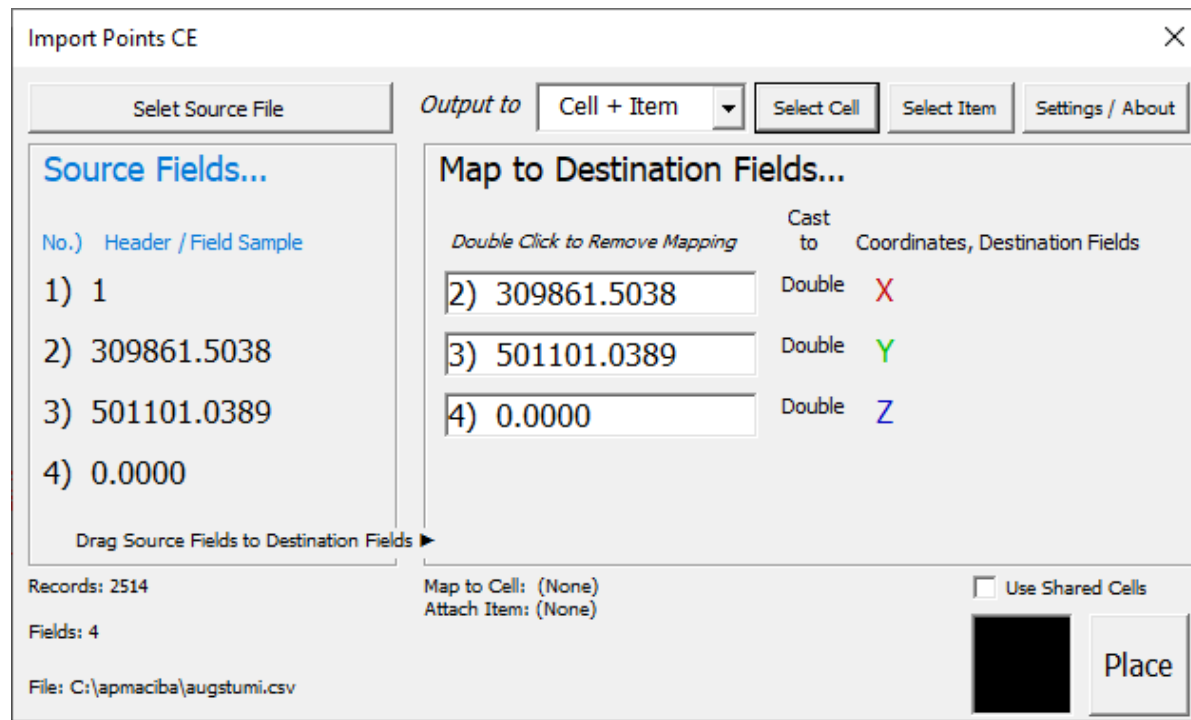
Import Points CE

×

Selet Source File

Output to

Cell + Item

Select Cell

Select Item

Settings / About

Source Fields...

No.) Header / Field Sample

1) 1

2) 309861.5038

3) 501101.0389

4) 0.0000

Drag Source Fields to Destination Fields ►

Map to Destination Fields...

Double Click to Remove Mapping

Cast to

Coordinates, Destination Fields

2) 309861.5038

Double

X

3) 501101.0389

Double

Y

4) 0.0000

Double

Z

Records: 2514

Fields: 4

File: C:\apmaciba\augstumi.csv

Map to Cell: (None)
Attach Item: (None)

Use Shared Cells

Place